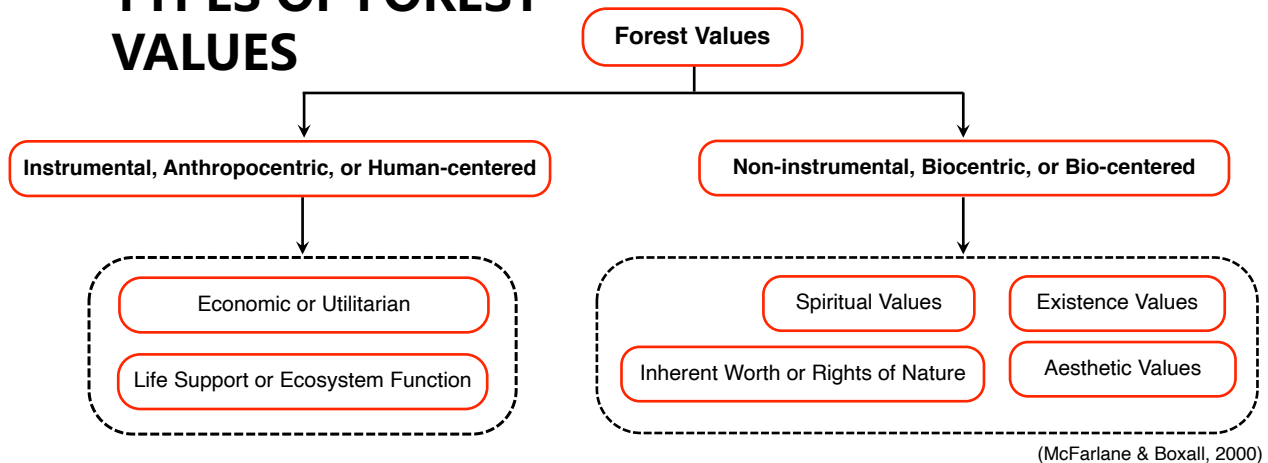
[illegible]
VALUES

Forest Values

Instrumental, Anthropocentric, or Human-centered

Non-instrumental, Biocentric, or Bio-centered

Economic or Utilitarian

Life Support or Ecosystem Function

Spiritual Values

Existence Values

Inherent Worth or Rights of Nature

Aesthetic Values

(McFarlane & Boxall, 2000)